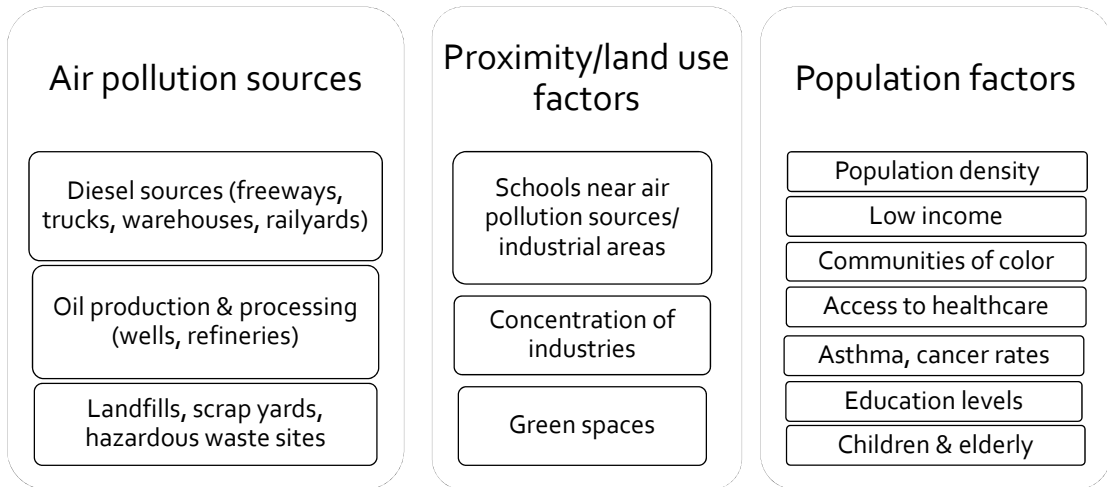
Air pollution sources

Diesel sources (freeways, trucks, warehouses, railyards)

Oil production & processing (wells, refineries)

Landfills, scrap yards, hazardous waste sites

Proximity/land use factors

Schools near air pollution sources/ industrial areas

Concentration of industries

Green spaces

Population factors

Population density

Low income

Communities of color

Access to healthcare

Asthma, cancer rates

Education levels

Children & elderly